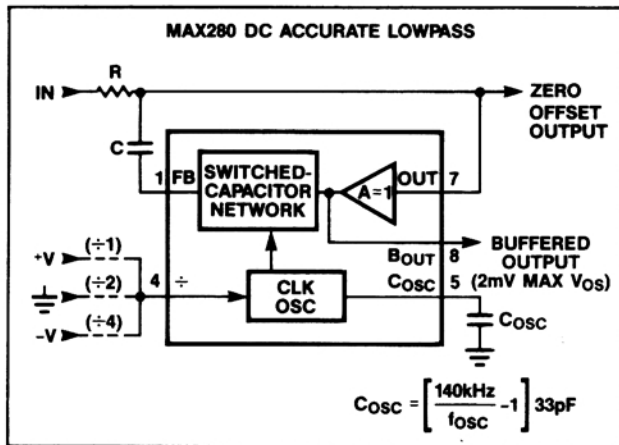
MAX280 DC ACCURATE LOWPASS

IN

R

C

ZERO OFFSET OUTPUT

1 FB

SWITCHED-CAPACITOR NETWORK

A=1

OUT 7

$B_{OUT}$ 8

BUFFERED OUTPUT (2mV MAX $V_{OS}$)

+V (÷1)

(÷2)

-V (÷4)

4 ÷

CLK OSC

$C_{OSC}$ 5

$C_{OSC}$

$C_{OSC} = \left[\frac{140kHz}{f_{OSC}} - 1\right] 33pF$